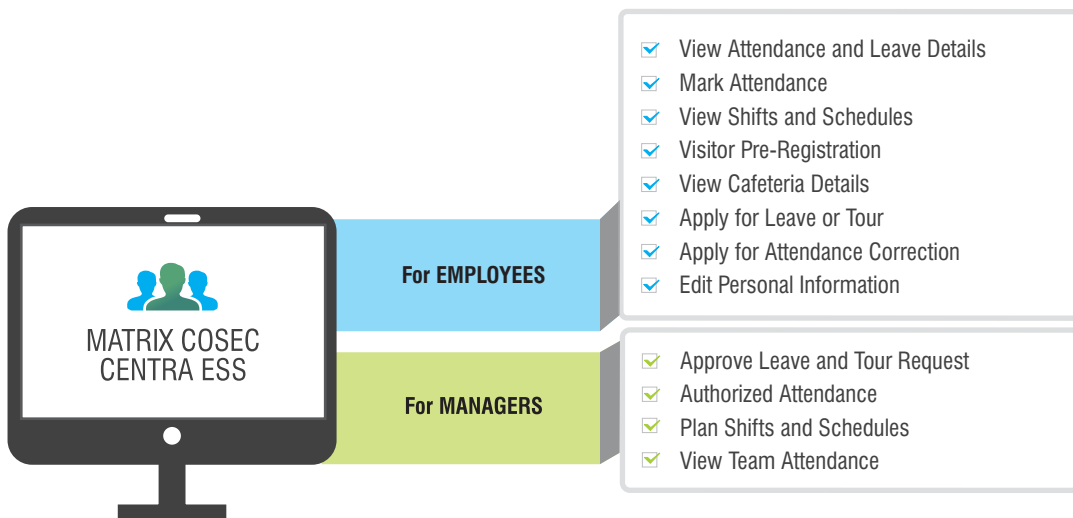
MATRIX COSEC CENTRA ESS

For EMPLOYEES

View Attendance and Leave Details
Mark Attendance
View Shifts and Schedules
Visitor Pre-Registration
View Cafeteria Details
Apply for Leave or Tour
Apply for Attendance Correction
Edit Personal Information

For MANAGERS

Approve Leave and Tour Request
Authorized Attendance
Plan Shifts and Schedules
View Team Attendance